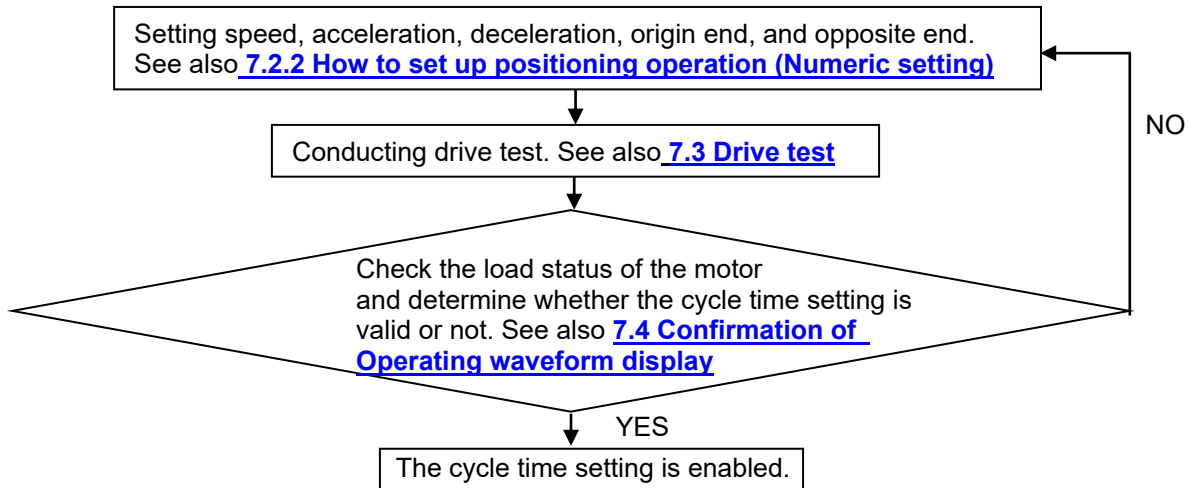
Setting speed, acceleration, deceleration, origin end, and opposite end. See also 7.2.2 How to set up positioning operation (Numeric setting)

Conducting drive test. See also 7.3 Drive test

Check the load status of the motor and determine whether the cycle time setting is valid or not. See also 7.4 Confirmation of Operating waveform display

NO

YES

The cycle time setting is enabled.